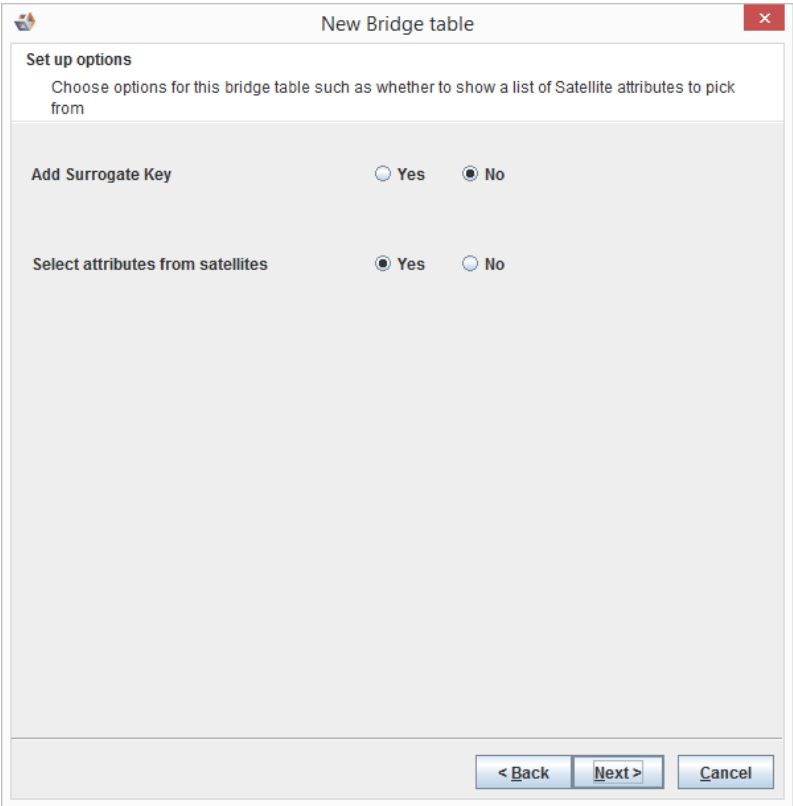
New Bridge table

Set up options

Choose options for this bridge table such as whether to show a list of Satellite attributes to pick from

Add Surrogate Key
Yes
No

Select attributes from satellites
Yes
No

< Back
Next >
Cancel